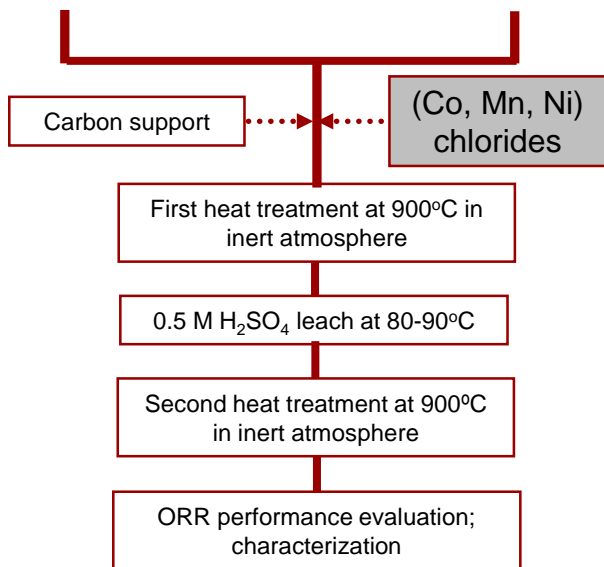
Carbon support

(Co, Mn, Ni) chlorides

First heat treatment at 900$^{o}$C in inert atmosphere

0.5 M $H_2SO_4$ leach at 80-90$^{o}$C

Second heat treatment at 900$^{o}$C in inert atmosphere

ORR performance evaluation; characterization